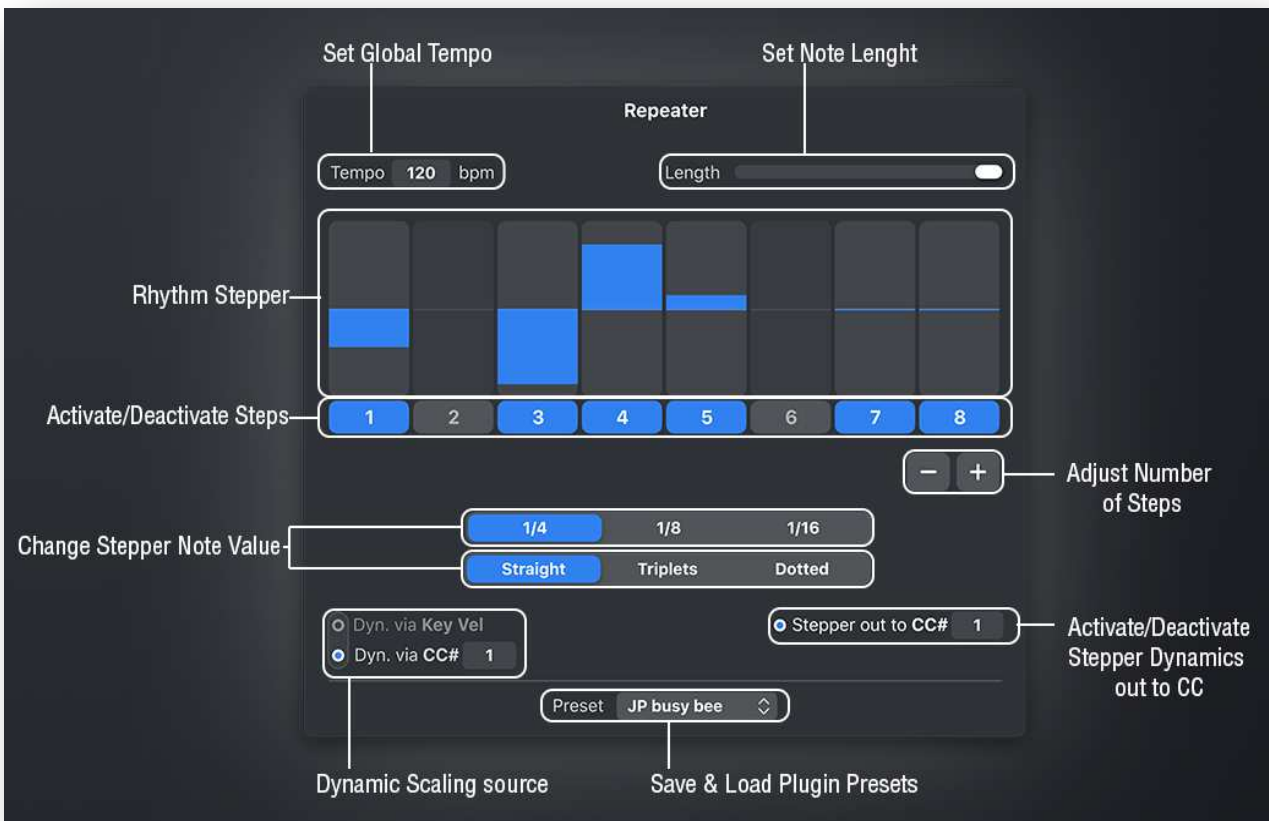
Set Global Tempo

Set Note Lenght

Repeater

Tempo 120 bpm

Length

Rhythm Stepper

Activate/Deactivate Steps

1 2 3 4 5 6 7 8

− +

Adjust Number of Steps

Change Stepper Note Value

1/4 1/8 1/16

Straight Triplets Dotted

Dyn. via Key Vel

Dyn. via CC# 1

Stepper out to CC# 1

Activate/Deactivate Stepper Dynamics out to CC

Preset JP busy bee

Dynamic Scaling source

Save & Load Plugin Presets